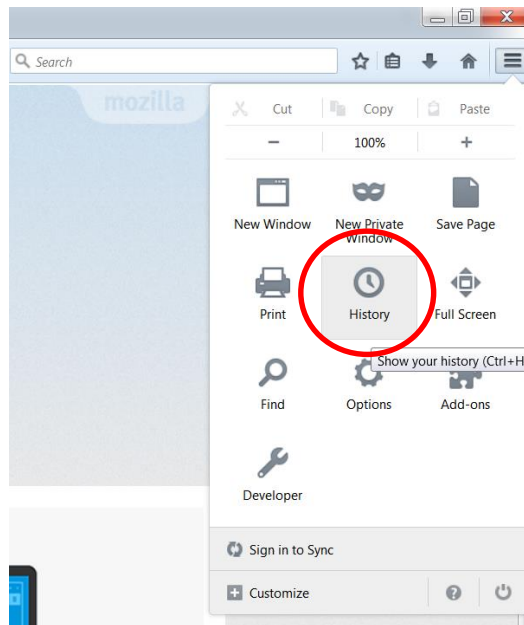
Search

mozilla

Cut Copy Paste

− 100% +

New Window

New Private Window

Save Page

Print

History

Full Screen

Show your history (Ctrl+H

Find

Options

Add-ons

Developer

Sign in to Sync

Customize